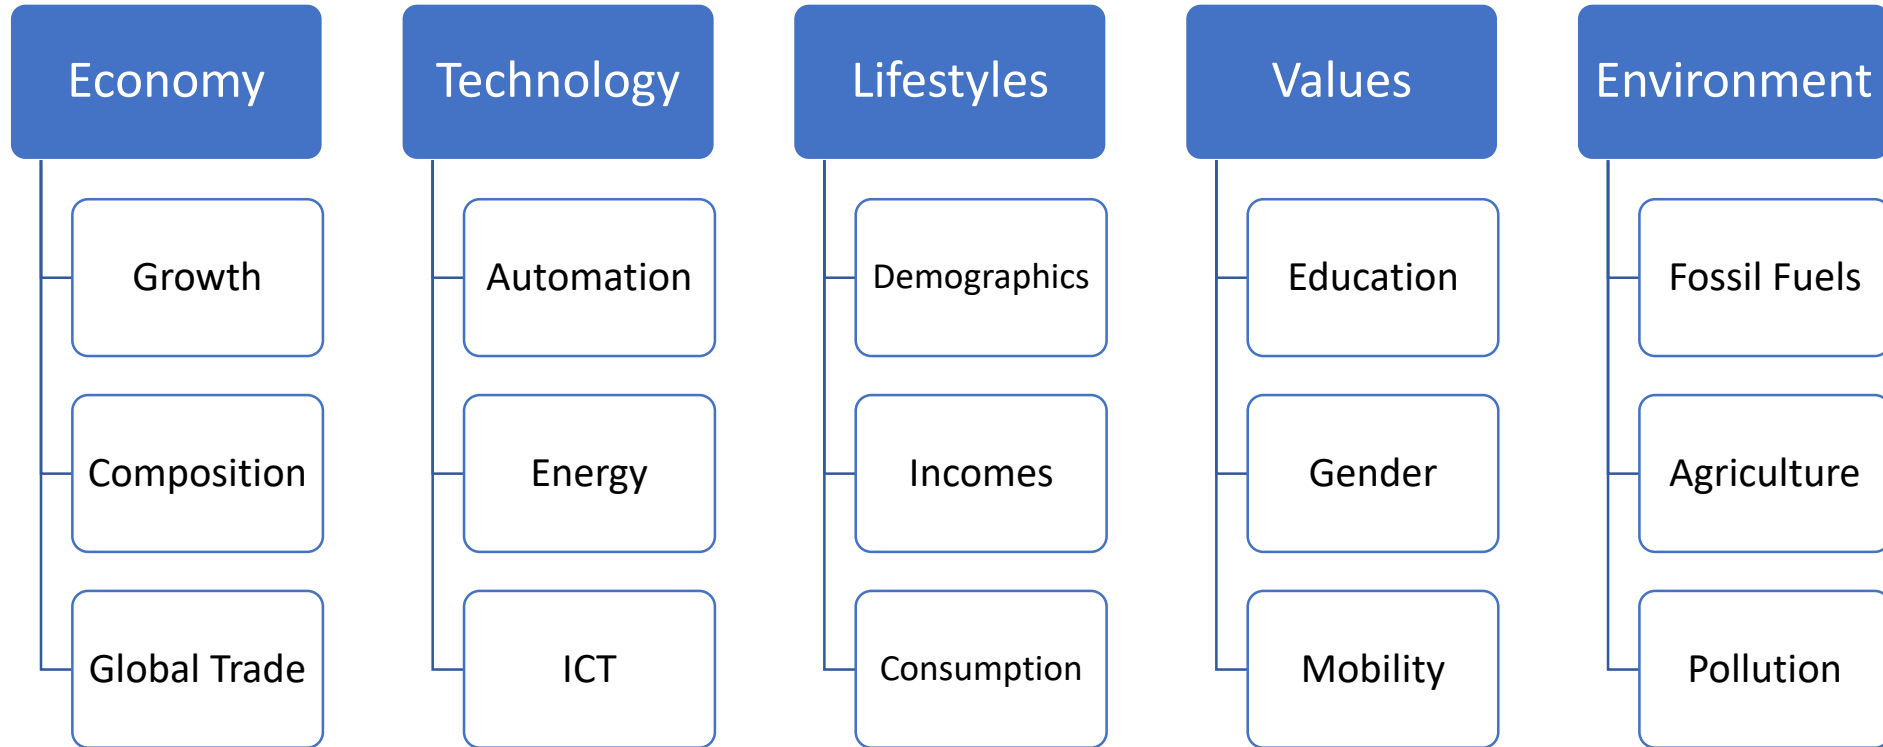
Economy
Growth
Composition
Global Trade

Technology
Automation
Energy
ICT

Lifestyles
Demographics
Incomes
Consumption

Values
Education
Gender
Mobility

Environment
Fossil Fuels
Agriculture
Pollution